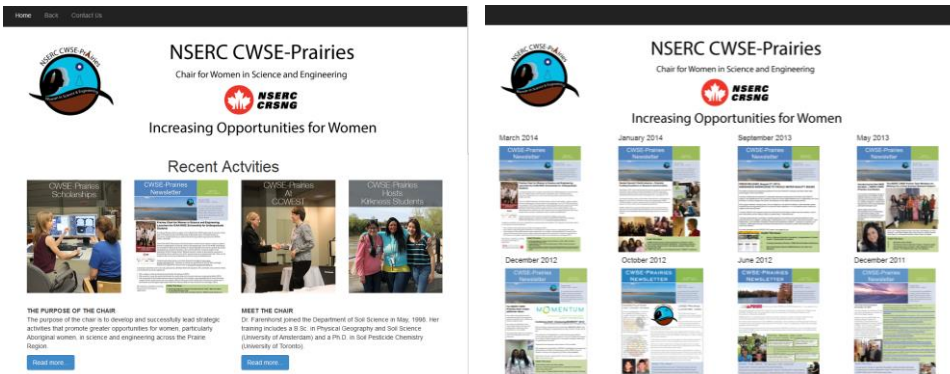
Home Back Contact Us

NSERC CWSE-Prairies

Chair for Women in Science and Engineering

NSERC CRSNG

Increasing Opportunities for Women

Recent Actvities

CWSE-Prairies Scholarships

CWSE-Prairies Newsletter

CWSE-Prairies At CCWEST

CWSE-Prairies Hosts Kitkesis Students

THE PURPOSE OF THE CHAIR

The purpose of the chair is to develop and successfully lead strategic activities that promote greater opportunities for women, particularly Aboriginal women, in science and engineering across the Prairie Region.

Read more...

MEET THE CHAIR

Dr. Farenhorst joined the Department of Soil Science in May, 1998. Her training includes a B.Sc. in Physical Geography and Soil Science (University of Amsterdam) and a Ph.D. in Soil Pesticide Chemistry (University of Toronto).

Read more...

NSERC CWSE-Prairies

Chair for Women in Science and Engineering

NSERC CRSNG

Increasing Opportunities for Women

March 2014

CWSE-Prairies Newsletter

January 2014

CWSE-Prairies Newsletter

September 2013

CWSE-Prairies Newsletter

May 2013

CWSE-Prairies Newsletter

December 2012

CWSE-Prairies Newsletter

MOMENTUM

October 2012

CWSE-Prairies Newsletter

June 2012

CWSE-Prairies Newsletter

December 2011

CWSE-Prairies Newsletter